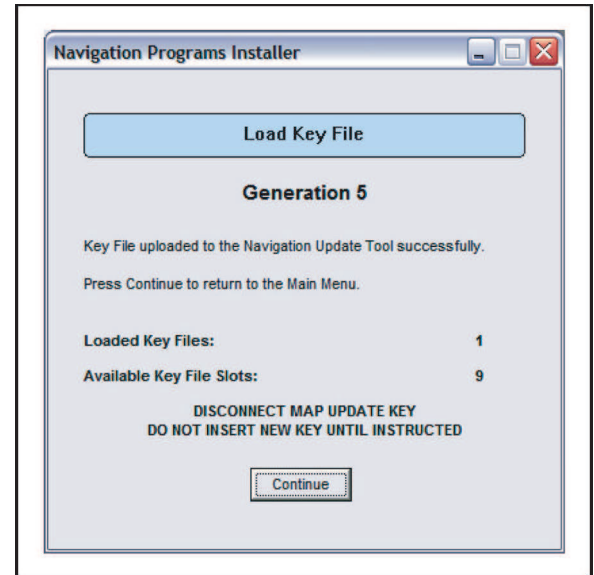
Navigation Programs Installer

Load Key File

Generation 5

Key File uploaded to the Navigation Update Tool successfully.

Press Continue to return to the Main Menu.

Loaded Key Files: 1

Available Key File Slots: 9

DISCONNECT MAP UPDATE KEY
DO NOT INSERT NEW KEY UNTIL INSTRUCTED

Continue